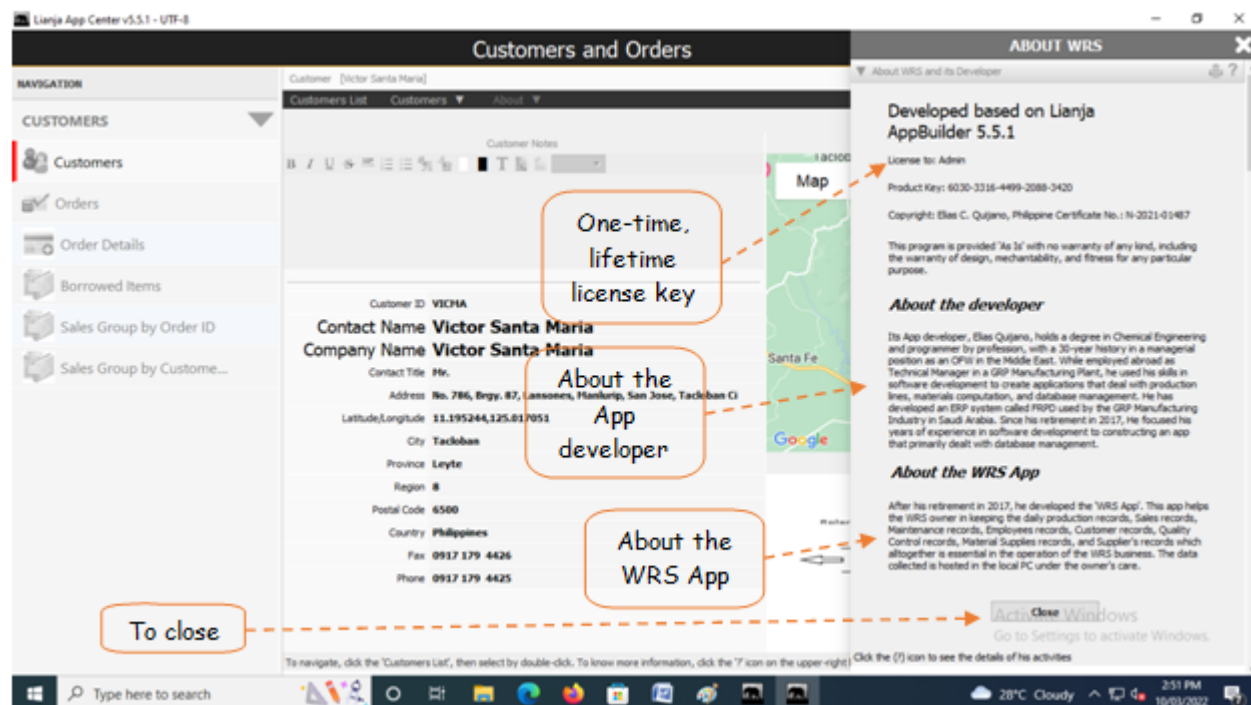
Lianja App Center v5.5.1 - UTF-8

Customers and Orders

ABOUT WRS

NAVIGATION

CUSTOMERS

Customers

Orders

Order Details

Borrowed Items

Sales Group by Order ID

Sales Group by Custome...

Customer [Victor Santa Maria]

Customers List Customers About

Customer Notes

Map

Customer ID VICMA

Contact Name Victor Santa Maria

Company Name Victor Santa Maria

Contact Title Mr.

Address No. 786, Brgy. 87, Lansones, Manlurip, San Jose, Tacloban Ci

Latitude/Longitude 11.195244,125.017051

City Tacloban

Province Leyte

Region 8

Postal Code 6500

Country Philippines

Fax 0917 179 4426

Phone 0917 179 4425

Santa Fe

Google

One-time, lifetime license key

About the App developer

About the WRS App

To close

About WRS and its Developer

Developed based on Lianja AppBuilder 5.5.1

License to: Admin

Product Key: 6030-3316-4499-2088-3420

Copyright: Elias C. Quijano, Philippine Certificate No.: N-2021-01487

This program is provided 'As Is' with no warranty of any kind, including the warranty of design, mechantability, and fitness for any particular purpose.

About the developer

Its App developer, Elias Quijano, holds a degree in Chemical Engineering and programmer by profession, with a 30-year history in a managerial position as an OFW in the Middle East. While employed abroad as Technical Manager in a GRP Manufacturing Plant, he used his skills in software development to create applications that deal with production lines, materials computation, and database management. He has developed an ERP system called FRPD used by the GRP Manufacturing Industry in Saudi Arabia. Since his retirement in 2017, he focused his years of experience in software development to constructing an app that primarily dealt with database management.

About the WRS App

After his retirement in 2017, he developed the 'WRS App'. This app helps the WRS owner in keeping the daily production records, Sales records, Maintenance records, Employees records, Customer records, Quality Control records, Material Supplies records, and Supplier's records which altogether is essential in the operation of the WRS business. The data collected is hosted in the local PC under the owner's care.

Close

Activate Windows
Go to Settings to activate Windows.

Click the (?) icon to see the details of his activities

To navigate, click the 'Customers List', then select by double-click. To know more information, click the '?' icon on the upper-right

Type here to search

28°C Cloudy

2:51 PM
10/03/2022